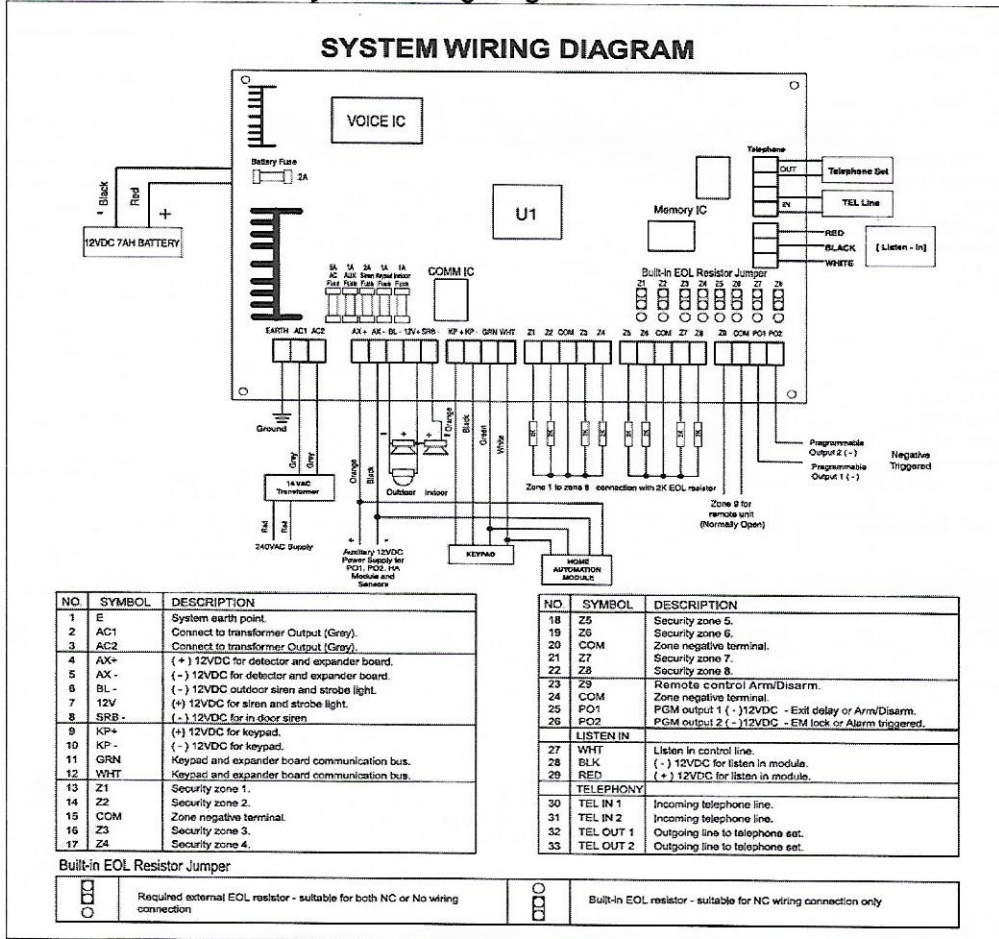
SYSTEM WIRING DIAGRAM

VOICE IC

Battery Fuse
2A

Black
Red
+
12VDC 7AH BATTERY

U1

Memory IC

Telephone
OUT
Telephone Set
IN
TEL Line

RED
BLACK
WHITE
[ Listen - In]

COMM IC

5A AC Fuse
1A AUX Fuse
2A Siren Fuse
1A Keypad Fuse
1A Indoor Fuse

Built-in EOL Resistor Jumper
Z1 Z2 Z3 Z4 Z5 Z6 Z7 Z8

EARTH AC1 AC2
AX+ AX- BL- 12V+ SRB-
KP+ KP- GRN WHT
Z1 Z2 COM Z3 Z4
Z5 Z6 COM Z7 Z8
Z9 COM PO1 PO2

Ground
Grey
Grey
14 VAC Transformer
Red
Red
240VAC Supply

Orange
Black
Auxiliary 12VDC Power Supply for PO1, PO2, HA Module and Sensors

Outdoor
Indoor
Orange

Black
Green
White
KEYPAD
HOME AUTOMATION MODULE

2K 2K 2K 2K 2K 2K 2K 2K
Zone 1 to zone 8 connection with 2K EOL resistor

Zone 9 for remote unit (Normally Open)

Programmable Output 2 ( - )
Programmable Output 1 ( - )
Negative Triggered

| NO. | SYMBOL | DESCRIPTION |
|---|---|---|
| 1 | E | System earth point. |
| 2 | AC1 | Connect to transformer Output (Grey). |
| 3 | AC2 | Connect to transformer Output (Grey). |
| 4 | AX+ | ( + ) 12VDC for detector and expander board. |
| 5 | AX - | ( - ) 12VDC for detector and expander board. |
| 6 | BL - | ( - ) 12VDC outdoor siren and strobe light. |
| 7 | 12V | (+) 12VDC for siren and strobe light. |
| 8 | SRB - | ( - ) 12VDC for in door siren |
| 9 | KP+ | (+) 12VDC for keypad. |
| 10 | KP - | ( - ) 12VDC for keypad. |
| 11 | GRN | Keypad and expander board communication bus. |
| 12 | WHT | Keypad and expander board communication bus. |
| 13 | Z1 | Security zone 1. |
| 14 | Z2 | Security zone 2. |
| 15 | COM | Zone negative terminal. |
| 16 | Z3 | Security zone 3. |
| 17 | Z4 | Security zone 4. |

| NO. | SYMBOL | DESCRIPTION |
|---|---|---|
| 18 | Z5 | Security zone 5. |
| 19 | Z6 | Security zone 6. |
| 20 | COM | Zone negative terminal. |
| 21 | Z7 | Security zone 7. |
| 22 | Z8 | Security zone 8. |
| 23 | Z9 | Remote control Arm/Disarm. |
| 24 | COM | Zone negative terminal. |
| 25 | PO1 | PGM output 1 ( - )12VDC - Exit delay or Arm/Disarm. |
| 26 | PO2 | PGM output 2 ( - )12VDC - EM lock or Alarm triggered. |
| | LISTEN IN | |
| 27 | WHT | Listen in control line. |
| 28 | BLK | ( - ) 12VDC for listen in module. |
| 29 | RED | ( + ) 12VDC for listen in module. |
| | TELEPHONY | |
| 30 | TEL IN 1 | Incoming telephone line. |
| 31 | TEL IN 2 | Incoming telephone line. |
| 32 | TEL OUT 1 | Outgoing line to telephone set. |
| 33 | TEL OUT 2 | Outgoing line to telephone set. |

Built-in EOL Resistor Jumper

| | Required external EOL resistor - suitable for both NC or No wiring connection | | Built-in EOL resistor - suitable for NC wiring connection only |
|---|---|---|---|